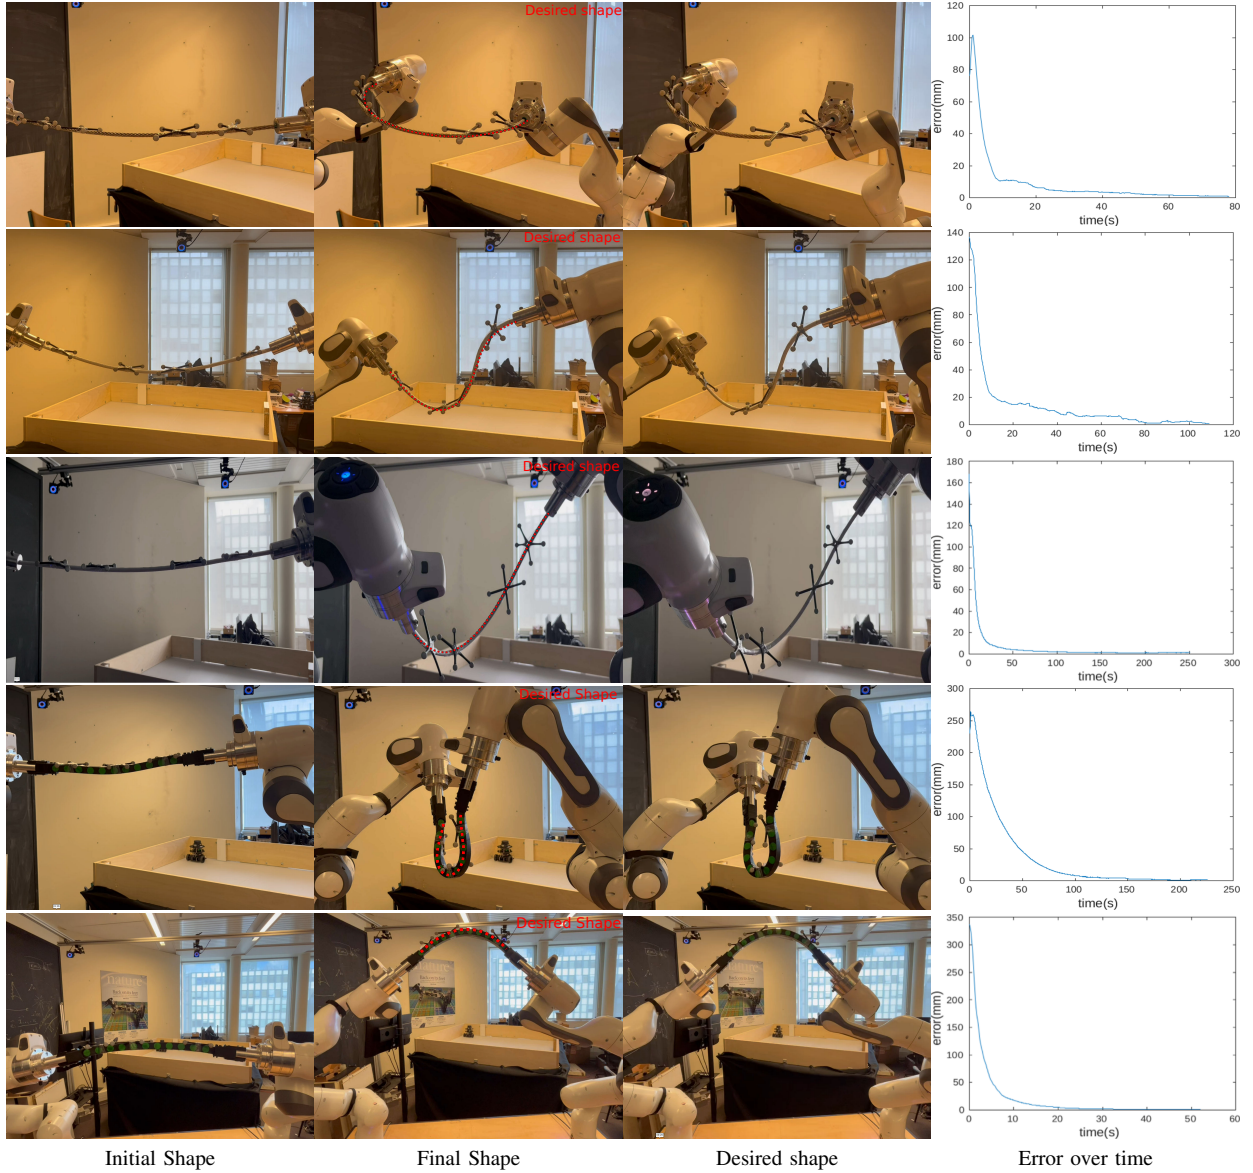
Desired shape

120
100
80
60
40
20
0
error(mm)
0 20 40 60 80
time(s)

Desired shape

140
120
100
80
60
40
20
0
error(mm)
0 20 40 60 80 100 120
time(s)

Desired shape

180
160
140
120
100
80
60
40
20
0
error(mm)
0 50 100 150 200 250 300
time(s)

Desired Shape

300
250
200
150
100
50
0
error(mm)
0 50 100 150 200 250
time(s)

Desired Shape

350
300
250
200
150
100
50
0
error(mm)
0 10 20 30 40 50 60
time(s)

Initial Shape

Final Shape

Desired shape

Error over time